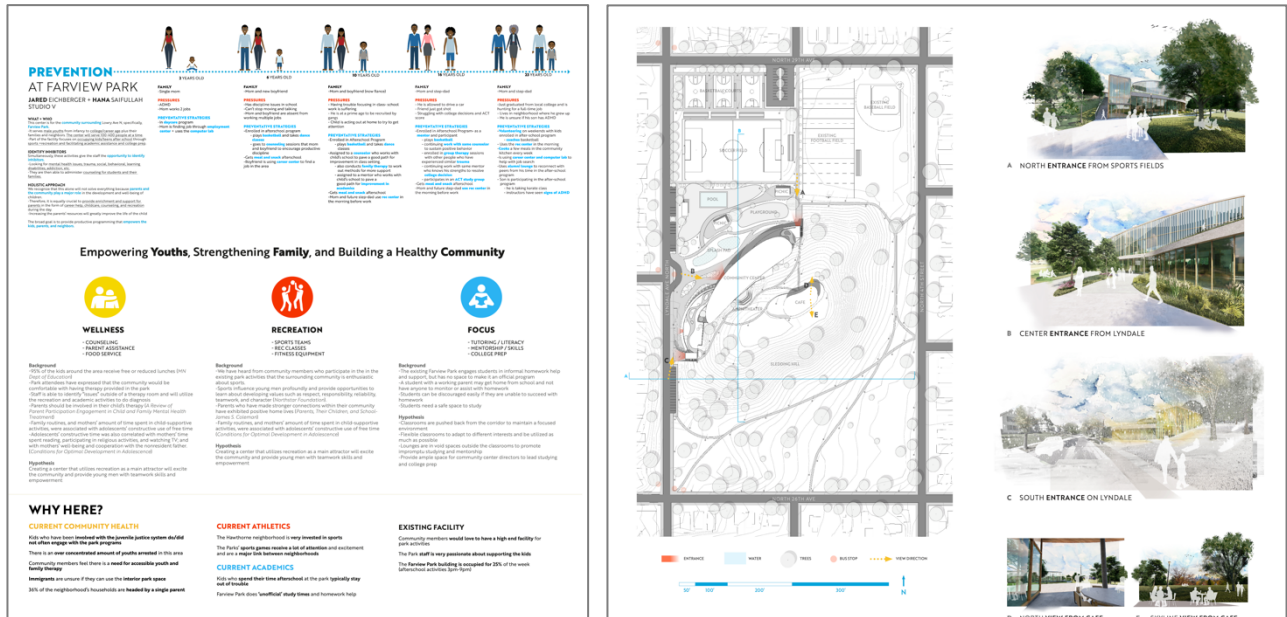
PREVENTION
AT FARVIEW PARK
JARED EICHBERGER + HANA SAIFULLAH
STUDIO V

Empowering Youths, Strengthening Family, and Building a Healthy Community

WELLNESS
• COUNSELING
• PARENT ASSISTANCE
• FOOD SERVICE

RECREATION
• SPORTS TEAMS
• REC CLASSES
• FITNESS EQUIPMENT

FOCUS
• TUTORING / LITERACY
• MENTORSHIP / SKILLS
• COLLEGE PREP

Background
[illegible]

Hypothesis
Creating a center that utilizes recreation as a main attractor will excite the community and provide young men with teamwork skills and empowerment.

WHY HERE?

CURRENT COMMUNITY HEALTH
Kids who have been involved with the juvenile justice system do/did not often engage with the park programs
There is an over concentrated amount of youths arrested in this area
Community members feel there is a need for accessible youth and family therapy
Immigrants are unsure if they can use the interior park space
36% of the neighborhood's households are headed by a single parent

CURRENT ATHLETICS
The Hawthorne neighborhood is very invested in sports
The Parks' sports games receive a lot of attention and excitement and are a major link between neighborhoods

CURRENT ACADEMICS
Kids who spend their time afterschool at the park typically stay out of trouble
Farview Park does 'unofficial' study times and homework help

EXISTING FACILITY
Community members would love to have a high end facility for park activities
The Park staff is very passionate about supporting the kids
The Farview Park building is occupied for 25% of the week (afterschool activities 3pm-9pm)

NORTH 29TH AVE
NORTH 28TH AVE
POOL
PLAYGROUND
COMMUNITY CENTER
CAFE
SLEDDING HILL

ENTRANCE  WATER  TREES  BUS STOP  VIEW DIRECTION
50'  100'  200'  300'
N

A NORTH ENTRANCE FROM SPORTS FIELDS
B CENTER ENTRANCE FROM LYNDALE
C SOUTH ENTRANCE ON LYNDALE